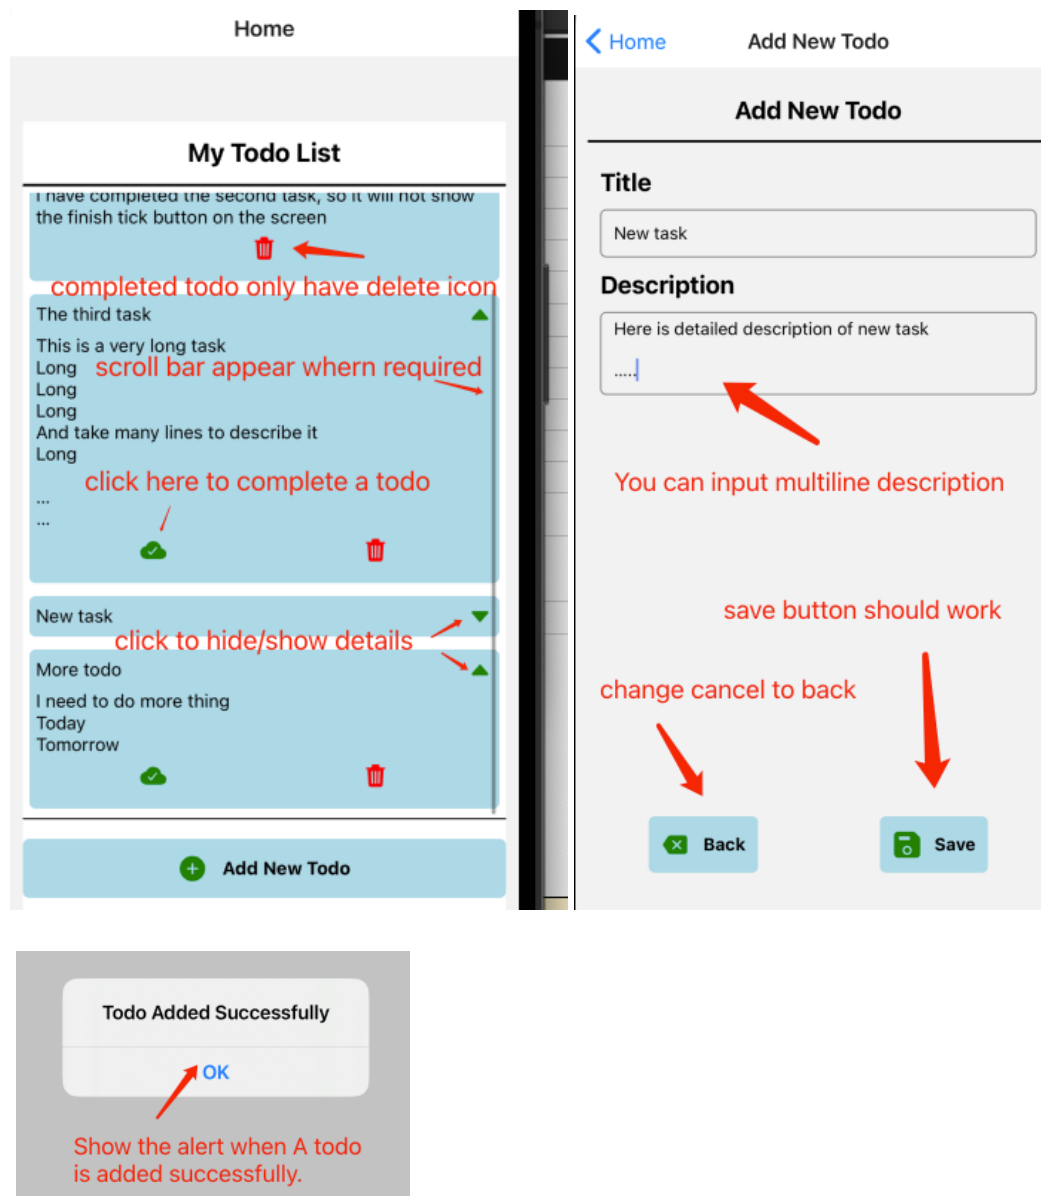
Home

My Todo List

I have completed the second task, so it will not show the finish tick button on the screen

completed todo only have delete icon

The third task

This is a very long task
Long
Long
Long
And take many lines to describe it
Long

scroll bar appear whern required

click here to complete a todo

...
...

New task

click to hide/show details

More todo

I need to do more thing
Today
Tomorrow

Add New Todo

Home

Add New Todo

Add New Todo

Title

New task

Description

Here is detailed description of new task
.....

You can input multiline description

save button should work

change cancel to back

Back

Save

Todo Added Successfully

OK

Show the alert when A todo is added successfully.